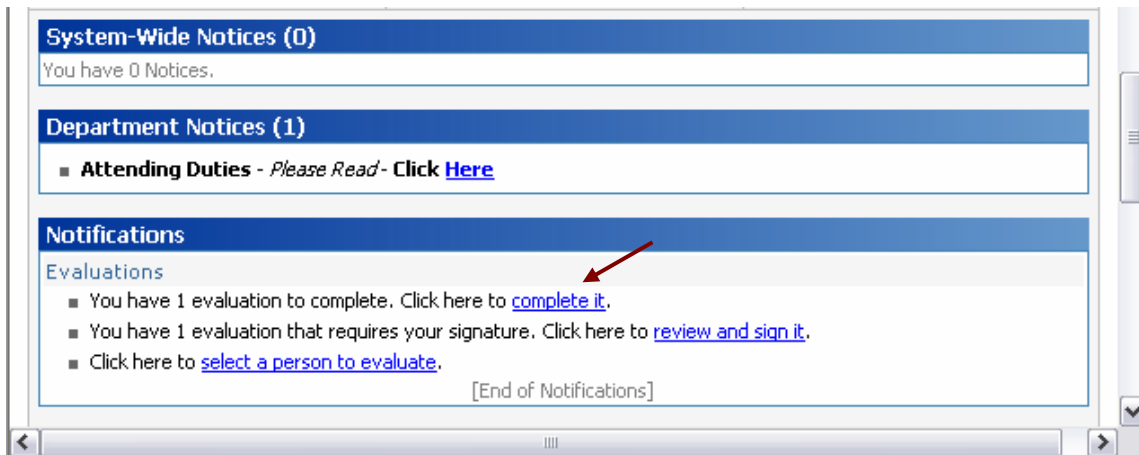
System-Wide Notices (0)

You have 0 Notices.

Department Notices (1)

■ **Attending Duties** - *Please Read* - **Click Here**

Notifications

Evaluations

■ You have 1 evaluation to complete. Click here to complete it.

■ You have 1 evaluation that requires your signature. Click here to review and sign it.

■ Click here to select a person to evaluate.

[End of Notifications]